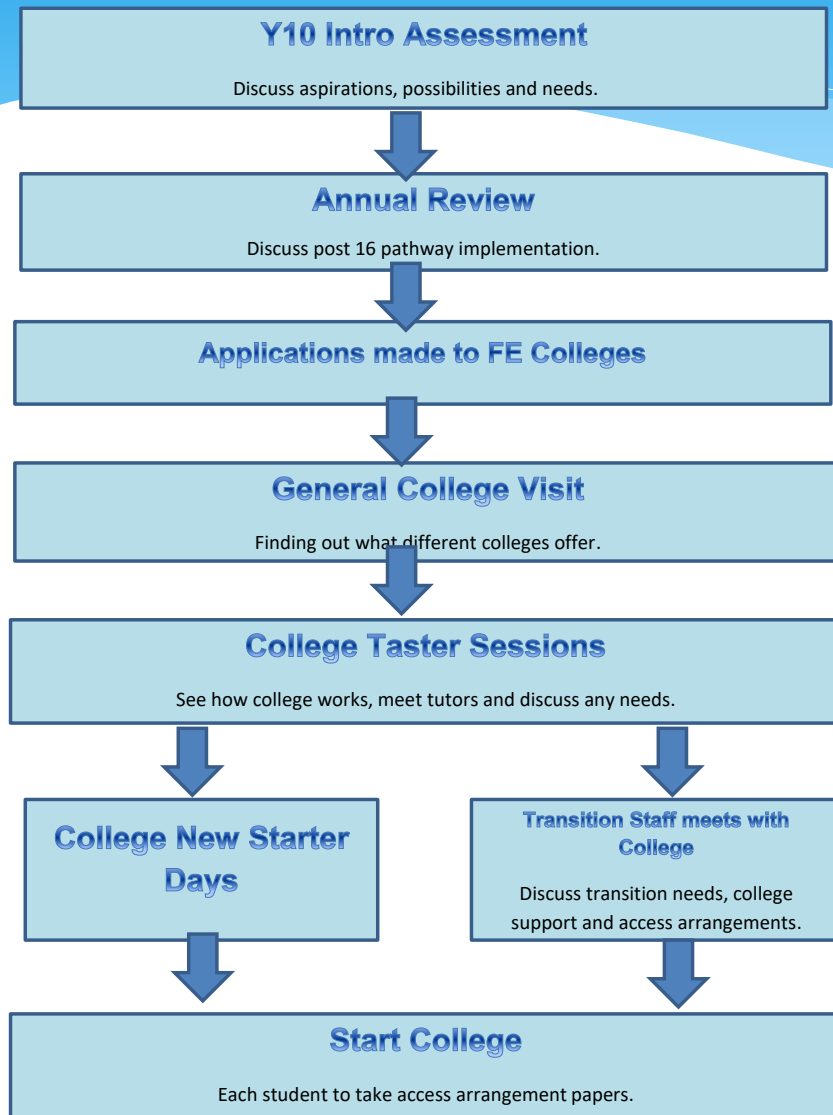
Y10 Intro Assessment

Discuss aspirations, possibilities and needs.

Annual Review

Discuss post 16 pathway implementation.

Applications made to FE Colleges

General College Visit

Finding out what different colleges offer.

College Taster Sessions

See how college works, meet tutors and discuss any needs.

College New Starter Days

Transition Staff meets with College

Discuss transition needs, college support and access arrangements.

Start College

Each student to take access arrangement papers.